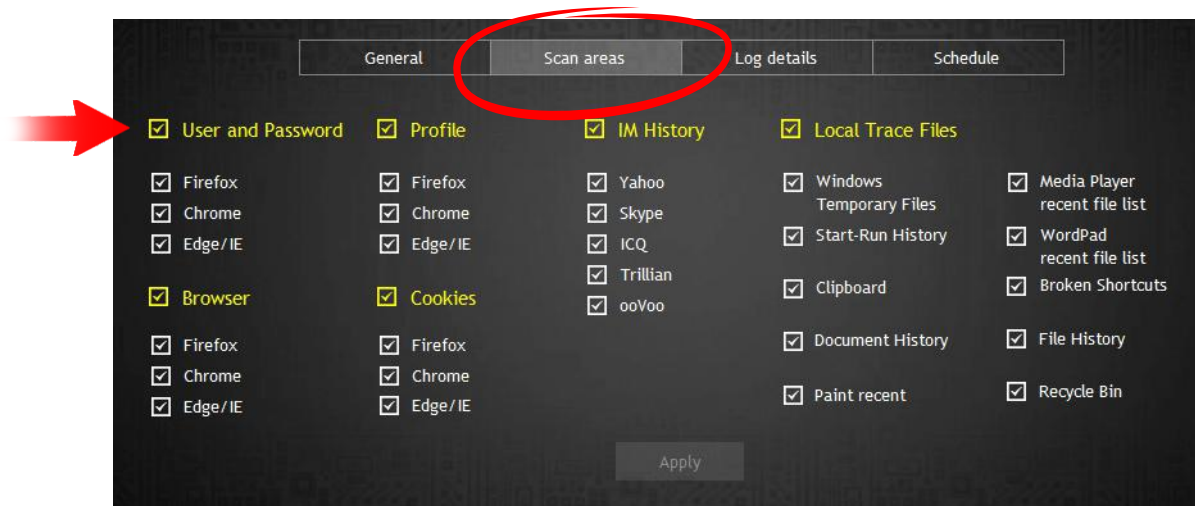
General | Scan areas | Log details | Schedule

User and Password
Firefox
Chrome
Edge/IE

Browser
Firefox
Chrome
Edge/IE

Profile
Firefox
Chrome
Edge/IE

Cookies
Firefox
Chrome
Edge/IE

IM History
Yahoo
Skype
ICQ
Trillian
ooVoo

Local Trace Files
Windows Temporary Files
Start-Run History
Clipboard
Document History
Paint recent

Media Player recent file list
WordPad recent file list
Broken Shortcuts
File History
Recycle Bin

Apply